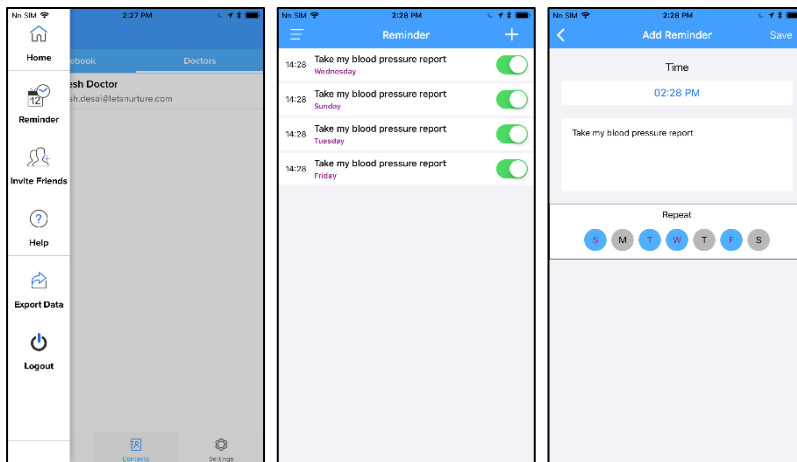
No SIM 2:27 PM

Home

ebook

Doctors

esh Doctor

sh.desai@letsnurture.com

12

Reminder

Invite Friends

Help

Export Data

Logout

Contacts

Settings

No SIM 2:28 PM

Reminder

14:28 Take my blood pressure report
Wednesday

14:28 Take my blood pressure report
Sunday

14:28 Take my blood pressure report
Tuesday

14:28 Take my blood pressure report
Friday

No SIM 2:28 PM

Add Reminder

Save

Time

02:28 PM

Take my blood pressure report

Repeat

S M T W T F S